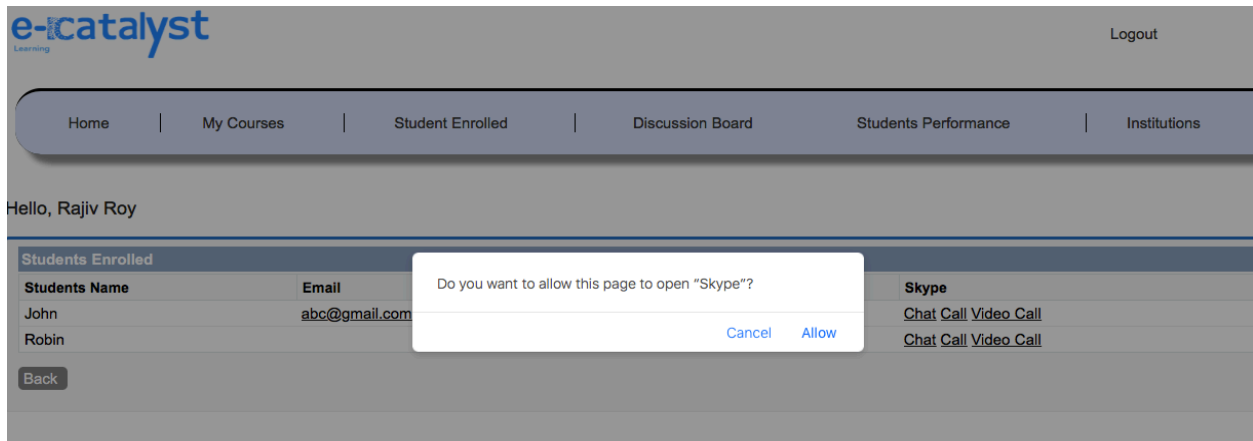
e-catalyst
Learning

Logout

Home | My Courses | Student Enrolled | Discussion Board | Students Performance | Institutions

Hello, Rajiv Roy

Students Enrolled

| Students Name | Email | Skype |
|---|---|---|
| John | abc@gmail.com | Chat Call Video Call |
| Robin | | Chat Call Video Call |

Back

Do you want to allow this page to open "Skype"?

Cancel Allow